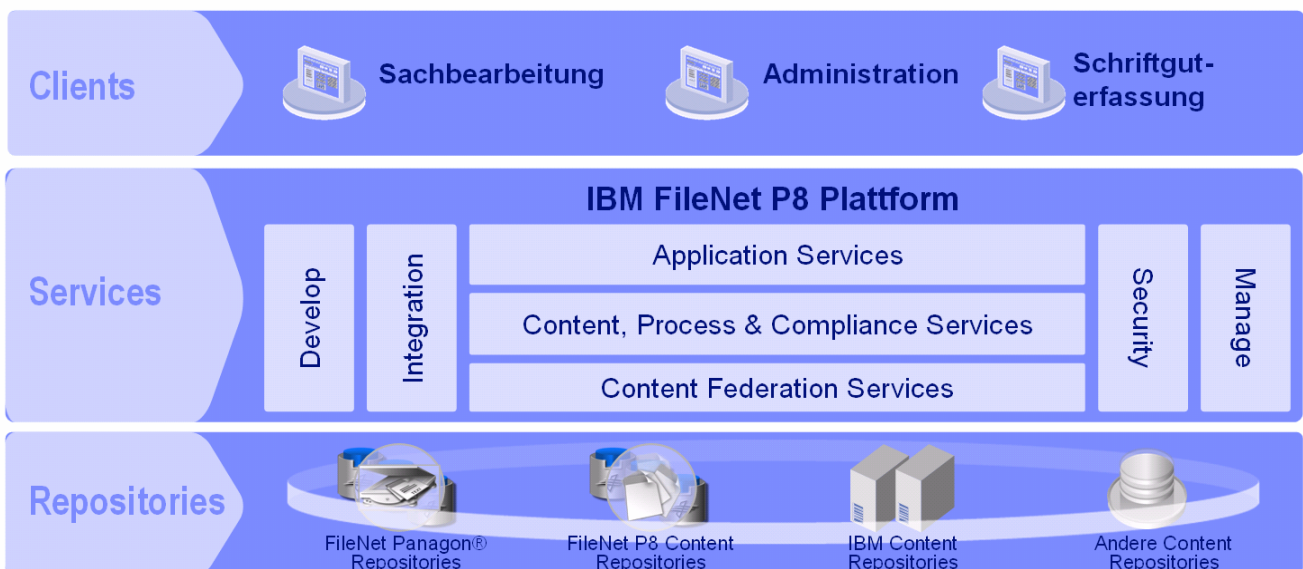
Clients

Sachbearbeitung

Administration

Schriftguterfassung

Services

IBM FileNet P8 Plattform

Develop

Integration

Application Services

Content, Process & Compliance Services

Content Federation Services

Security

Manage

Repositories

FileNet Panagon® Repositories

FileNet P8 Content Repositories

IBM Content Repositories

Andere Content Repositories